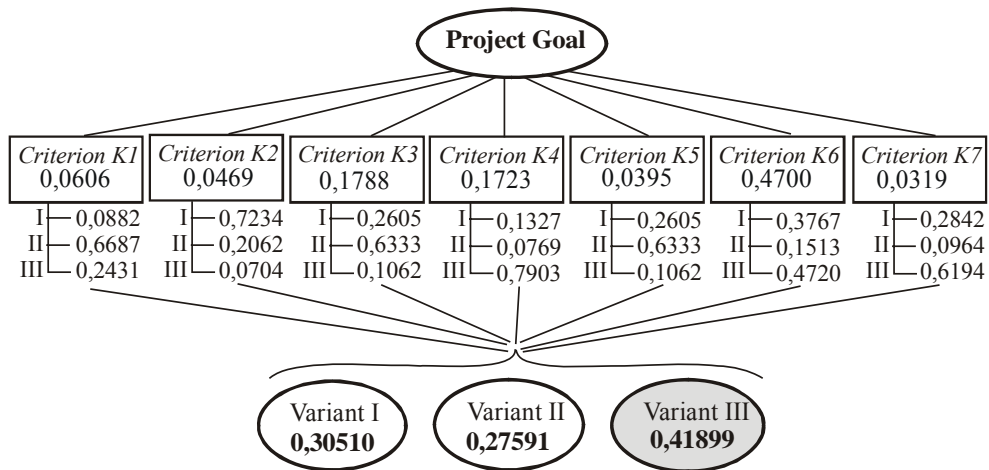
Project Goal

Criterion K1
0,0606
I 0,0882
II 0,6687
III 0,2431

Criterion K2
0,0469
I 0,7234
II 0,2062
III 0,0704

Criterion K3
0,1788
I 0,2605
II 0,6333
III 0,1062

Criterion K4
0,1723
I 0,1327
II 0,0769
III 0,7903

Criterion K5
0,0395
I 0,2605
II 0,6333
III 0,1062

Criterion K6
0,4700
I 0,3767
II 0,1513
III 0,4720

Criterion K7
0,0319
I 0,2842
II 0,0964
III 0,6194

Variant I
**0,30510**

Variant II
**0,27591**

Variant III
**0,41899**